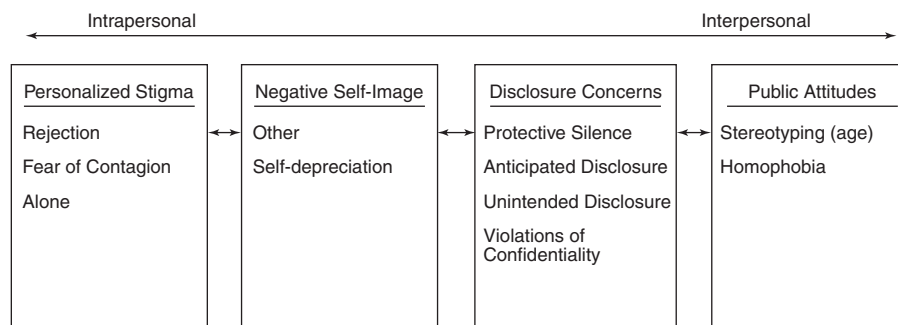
Intrapersonal

Interpersonal

Personalized Stigma

Rejection

Fear of Contagion

Alone

Negative Self-Image

Other

Self-depreciation

Disclosure Concerns

Protective Silence

Anticipated Disclosure

Unintended Disclosure

Violations of Confidentiality

Public Attitudes

Stereotyping (age)

Homophobia